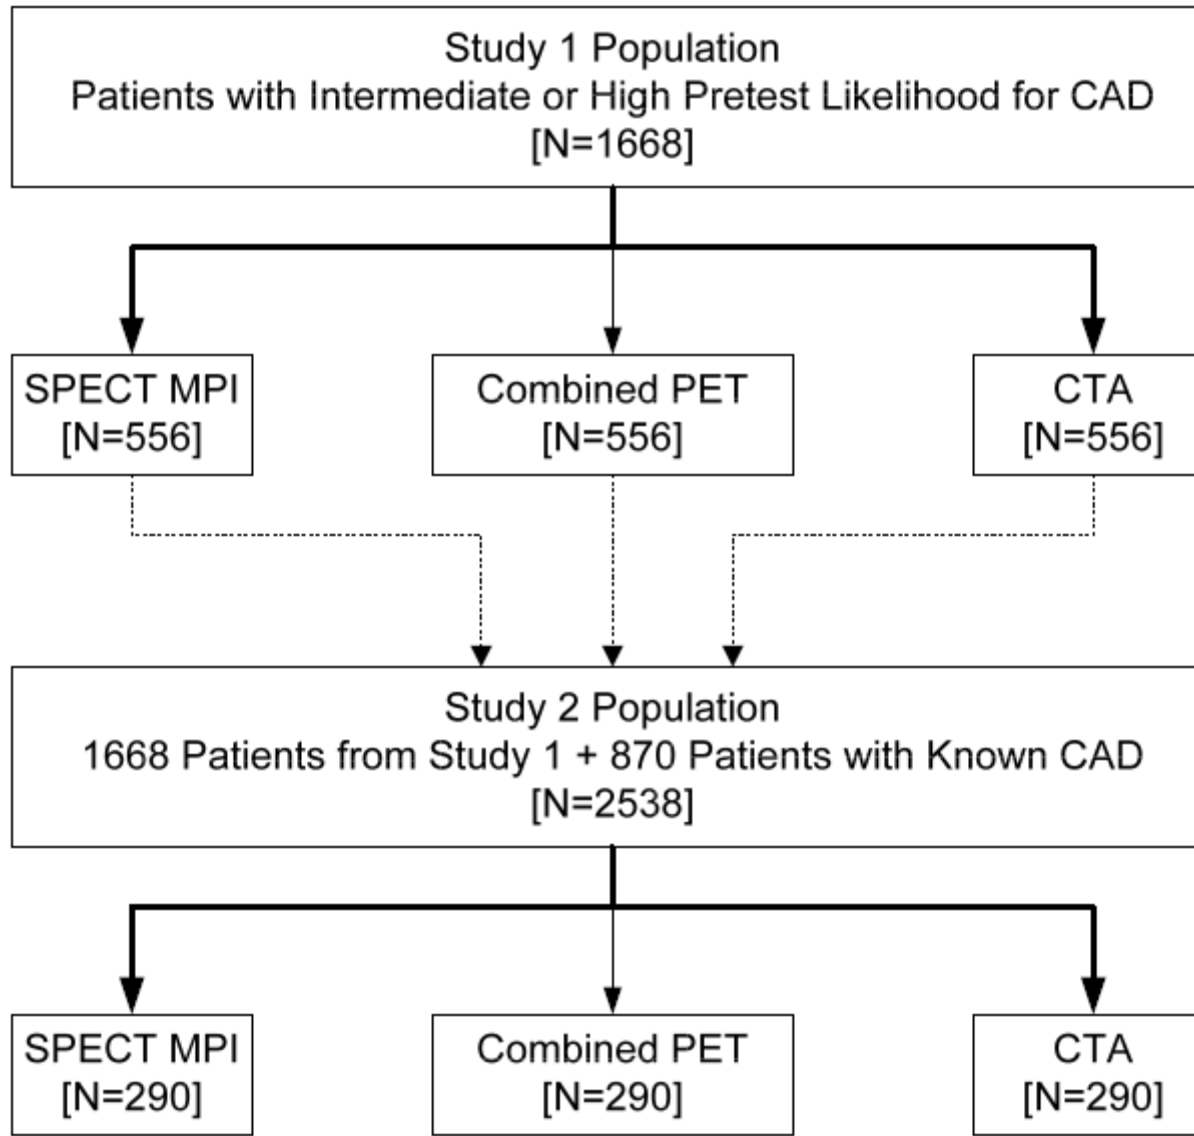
Study 1 Population
Patients with Intermediate or High Pretest Likelihood for CAD
[N=1668]

SPECT MPI
[N=556]

Combined PET
[N=556]

CTA
[N=556]

Study 2 Population
1668 Patients from Study 1 + 870 Patients with Known CAD
[N=2538]

SPECT MPI
[N=290]

Combined PET
[N=290]

CTA
[N=290]